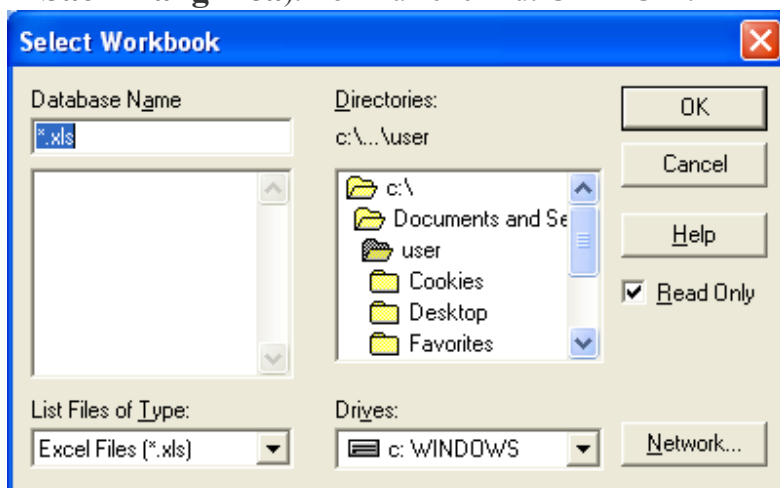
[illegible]

Select Workbook

Database Name

*.xls

Directories:

c:\...\user

c:\

Documents and Se

user

Cookies

Desktop

Favorites

OK

Cancel

Help

Read Only

List Files of Type:

Excel Files (*.xls)

Drives:

c: WINDOWS

Network...